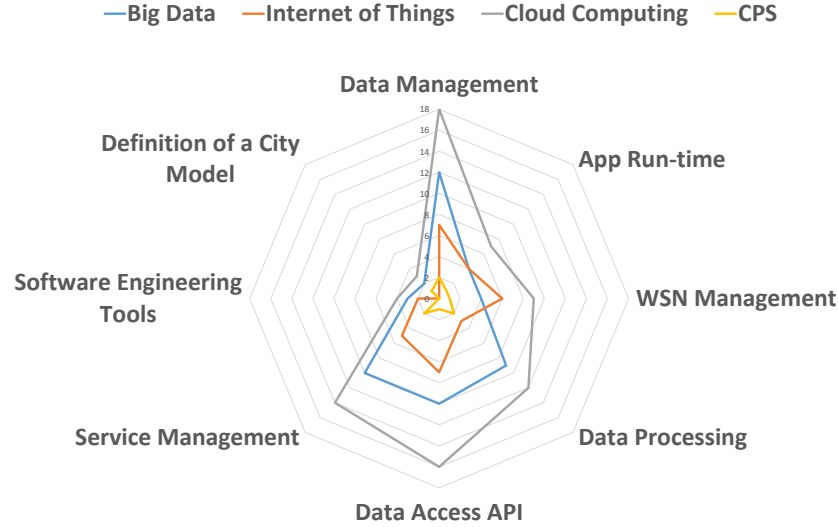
Big Data Internet of Things Cloud Computing CPS

Data Management

18
16
14
12
10
8
6
4
2
0

App Run-time

WSN Management

Data Processing

Data Access API

Service Management

Software Engineering Tools

Definition of a City Model